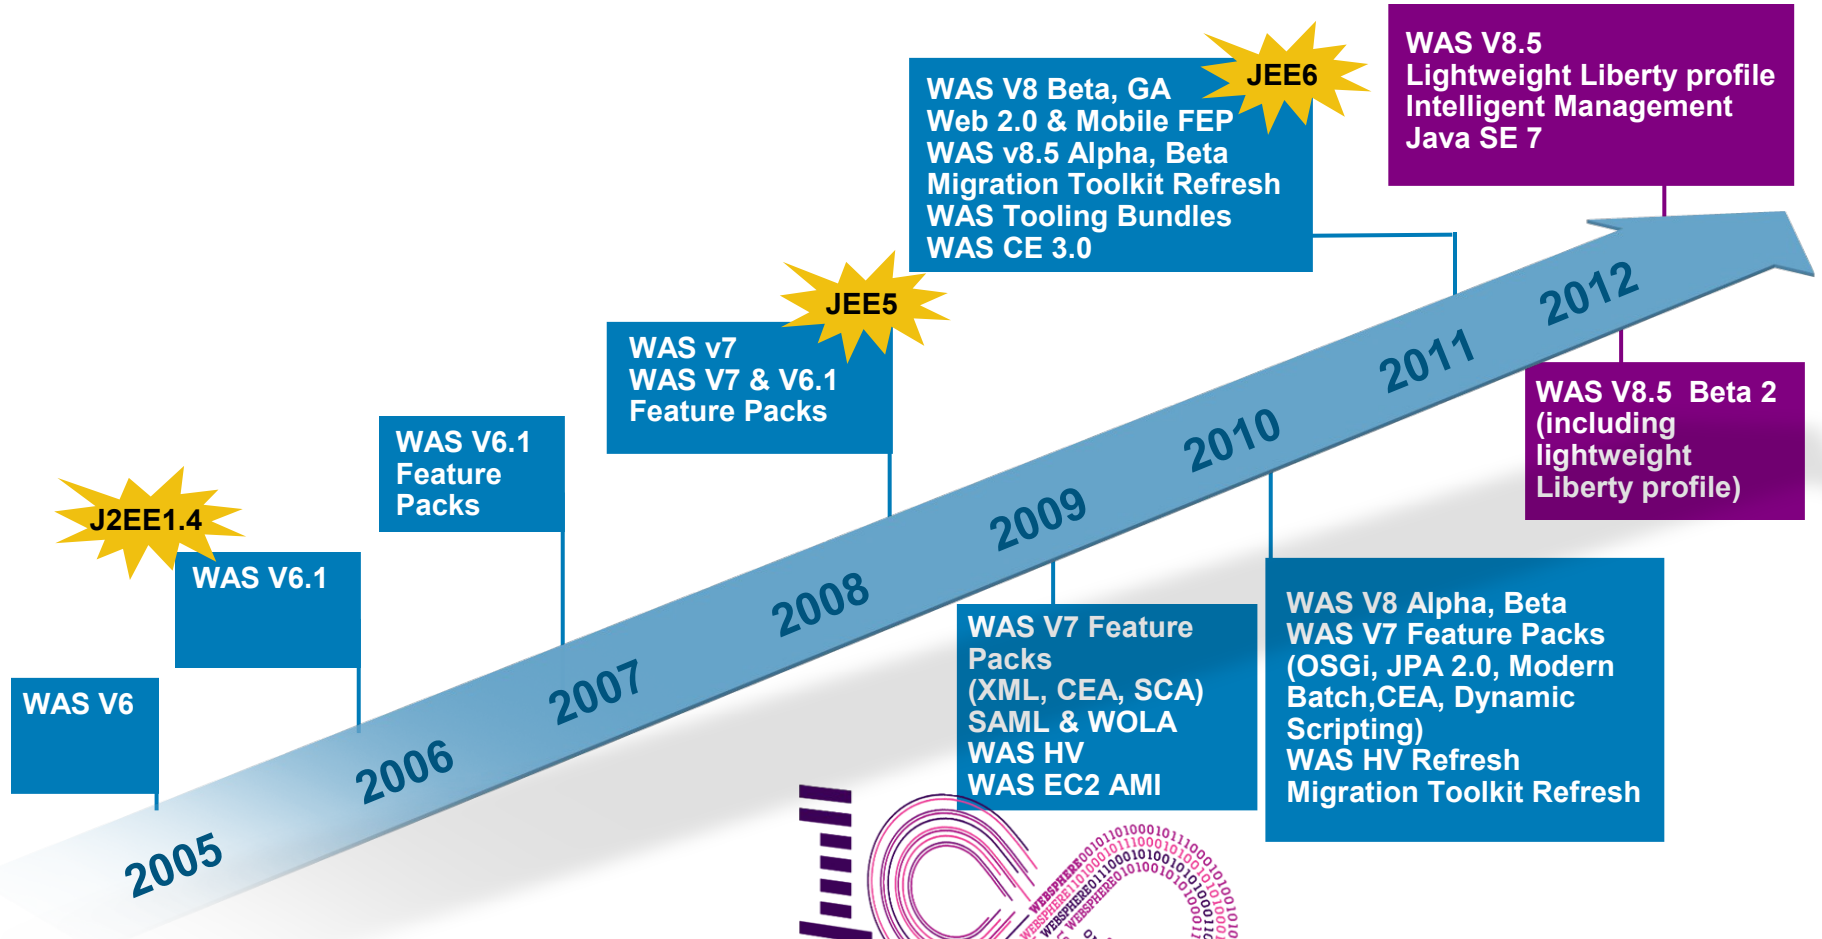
WAS V8.5
Lightweight Liberty profile
Intelligent Management
Java SE 7

JEE6

WAS V8 Beta, GA
Web 2.0 & Mobile FEP
WAS v8.5 Alpha, Beta
Migration Toolkit Refresh
WAS Tooling Bundles
WAS CE 3.0

JEE5

WAS v7
WAS V7 & V6.1
Feature Packs

WAS V6.1
Feature
Packs

J2EE1.4

WAS V6.1

WAS V6

2005

2006

2007

2008

2009

2010

2011

2012

WAS V8.5 Beta 2
(including
lightweight
Liberty profile)

WAS V7 Feature
Packs
(XML, CEA, SCA)
SAML & WOLA
WAS HV
WAS EC2 AMI

WAS V8 Alpha, Beta
WAS V7 Feature Packs
(OSGi, JPA 2.0, Modern
Batch,CEA, Dynamic
Scripting)
WAS HV Refresh
Migration Toolkit Refresh

WEBSPHERE
WEBSPHERE
WEBSPHERE